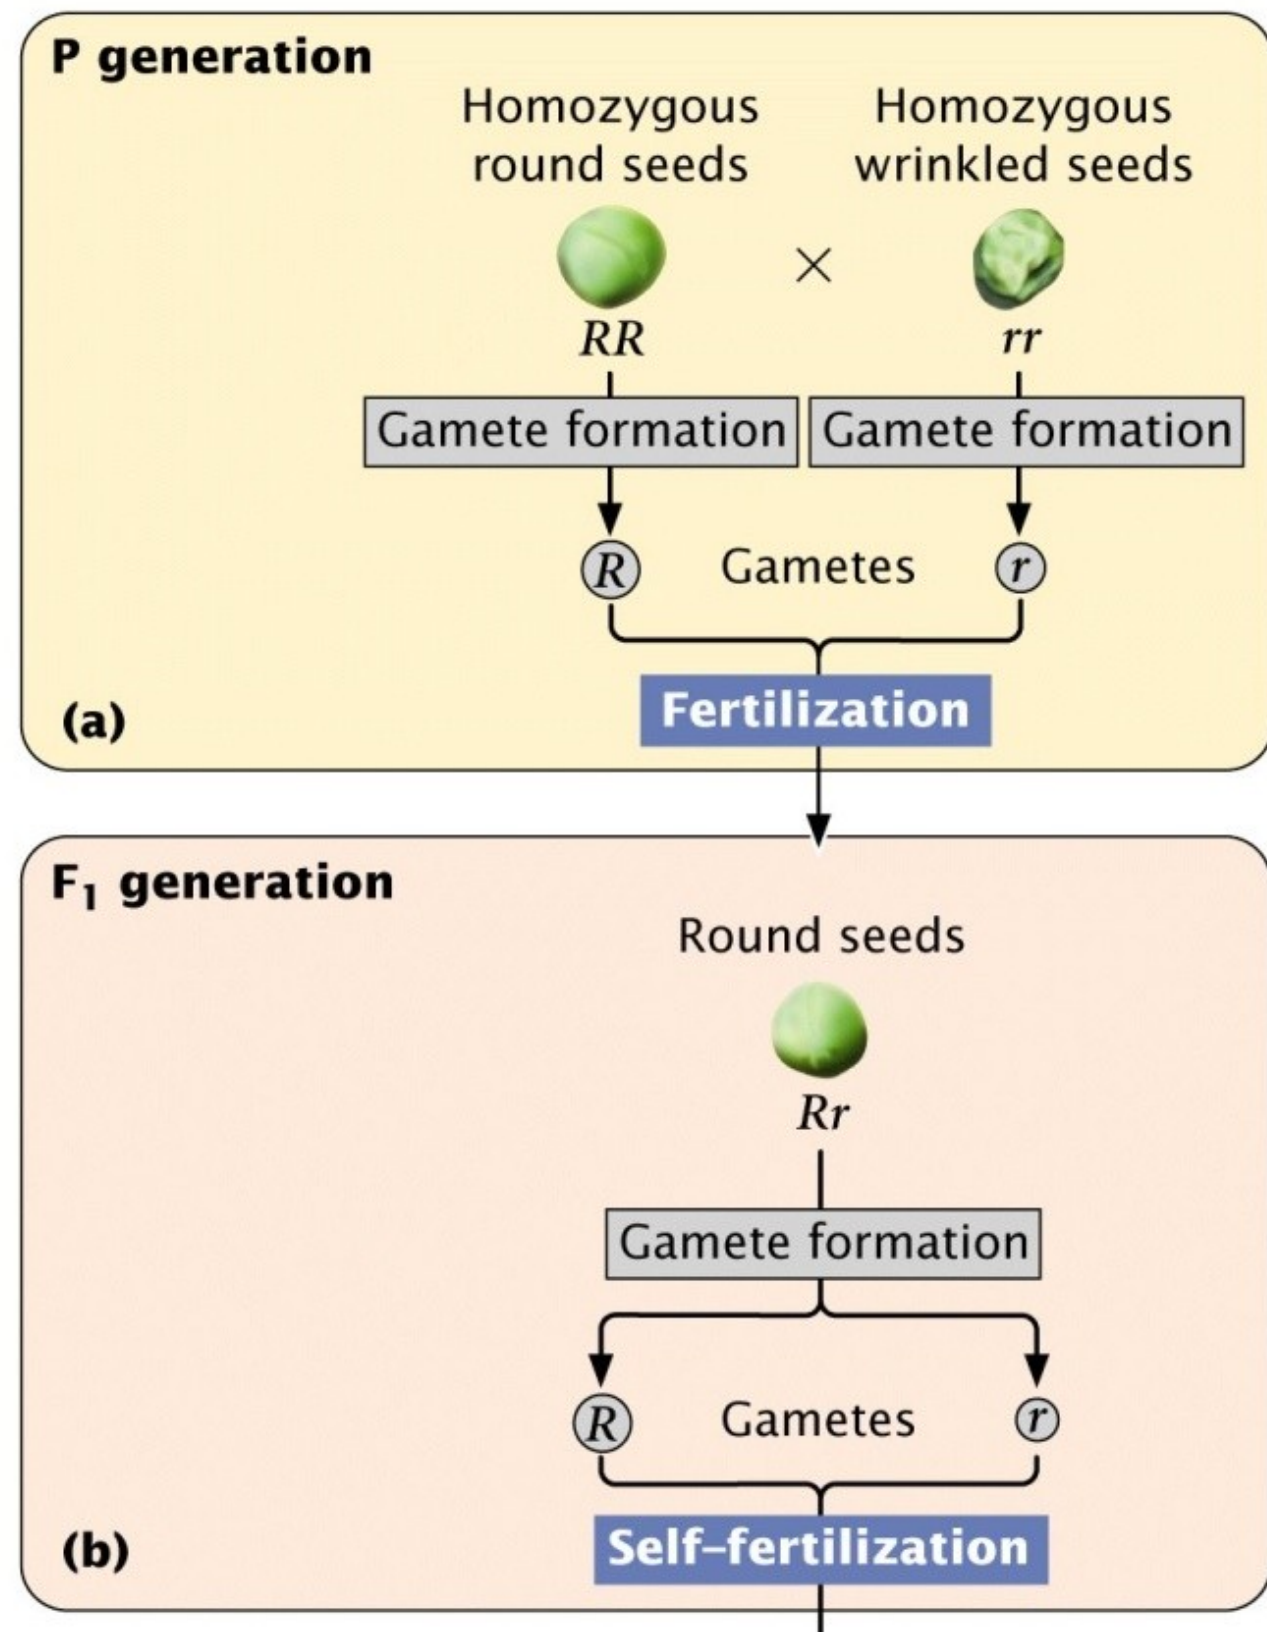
P generation

Homozygous round seeds

Homozygous wrinkled seeds

×

*RR*

*rr*

Gamete formation

Gamete formation

*R*

Gametes

*r*

Fertilization

(a)

$F_1$ generation

Round seeds

*Rr*

Gamete formation

*R*

Gametes

*r*

Self–fertilization

(b)